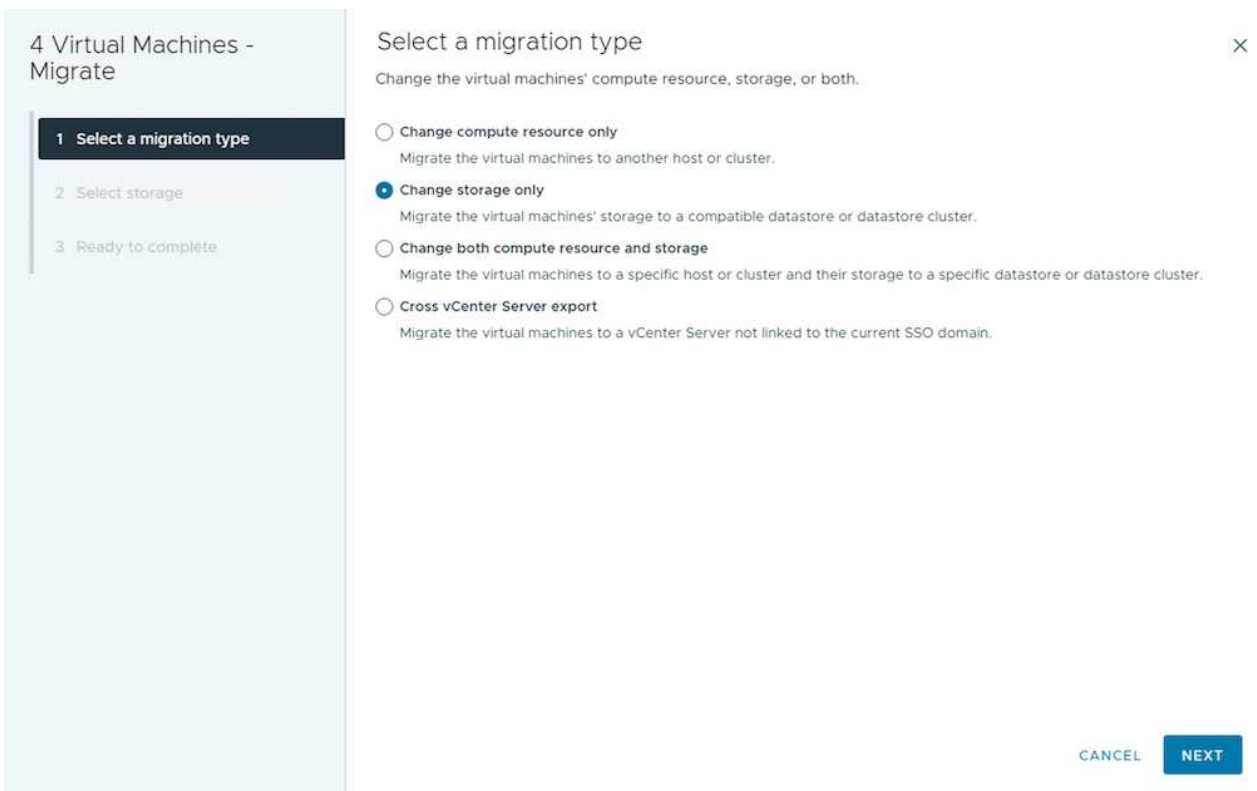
4 Virtual Machines - Migrate

1 Select a migration type

2 Select storage

3 Ready to complete

Select a migration type

×

Change the virtual machines' compute resource, storage, or both.

Change compute resource only

Migrate the virtual machines to another host or cluster.

Change storage only

Migrate the virtual machines' storage to a compatible datastore or datastore cluster.

Change both compute resource and storage

Migrate the virtual machines to a specific host or cluster and their storage to a specific datastore or datastore cluster.

Cross vCenter Server export

Migrate the virtual machines to a vCenter Server not linked to the current SSO domain.

CANCEL

NEXT